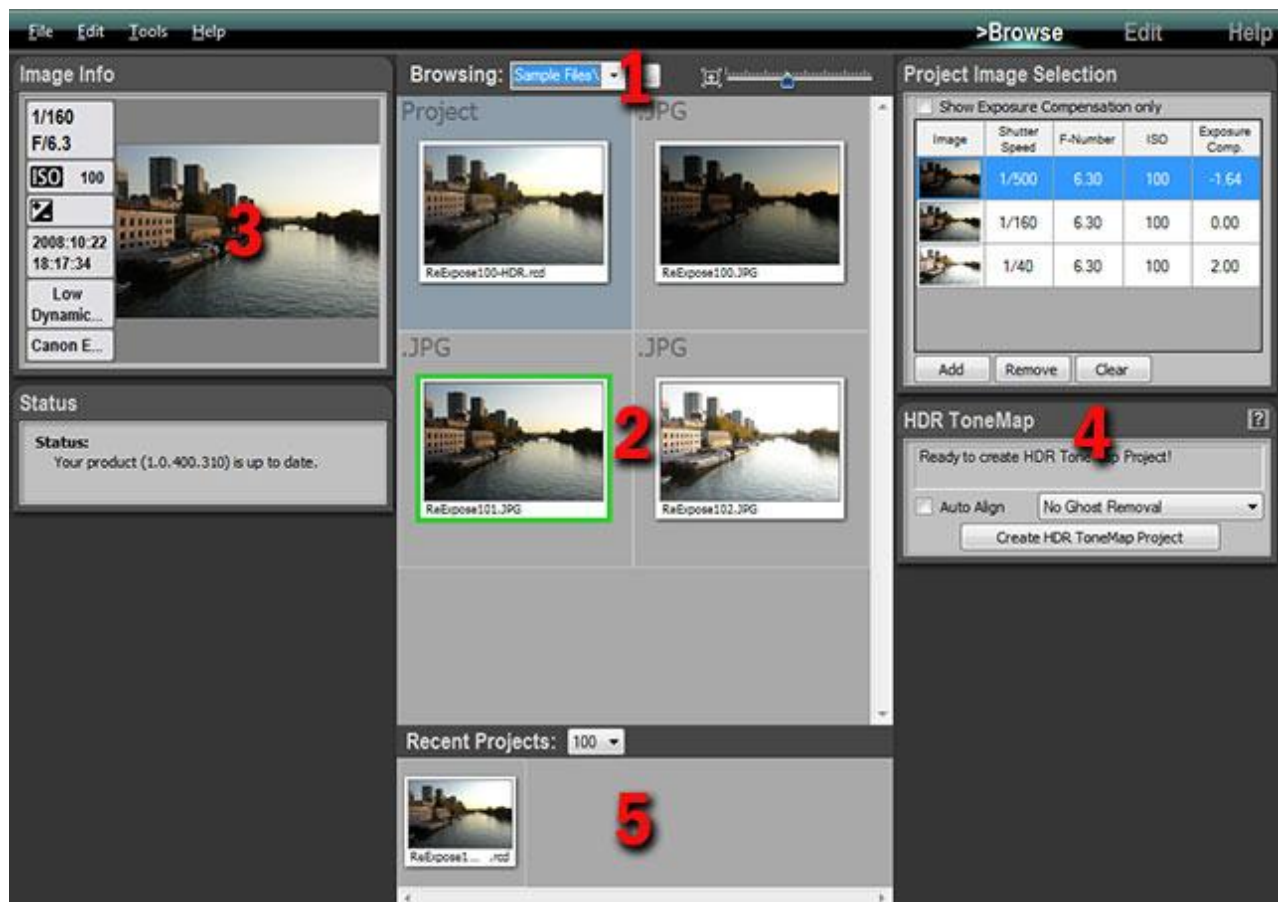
File Edit Tools Help

>Browse Edit Help

Image Info

1/160
F/6.3

ISO 100

2008:10:22
18:17:34

Low Dynamic...

Canon E...

3

Status

Status:
Your product (1.0.400.310) is up to date.

Browsing: Sample Files\

1

Project

ReExpose100-HDR.rcd

.JPG

ReExpose100.JPG

.JPG

ReExpose101.JPG

2

.JPG

ReExpose102.JPG

Recent Projects: 100

ReExpose1... .rcd

5

Project Image Selection

Show Exposure Compensation only

| Image | Shutter Speed | F-Number | ISO | Exposure Comp. |
|---|---|---|---|---|
| | 1/500 | 6.30 | 100 | -1.64 |
| | 1/160 | 6.30 | 100 | 0.00 |
| | 1/40 | 6.30 | 100 | 2.00 |

Add Remove Clear

HDR ToneMap

4

Ready to create HDR Tone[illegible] Project!

Auto Align No Ghost Removal

Create HDR ToneMap Project